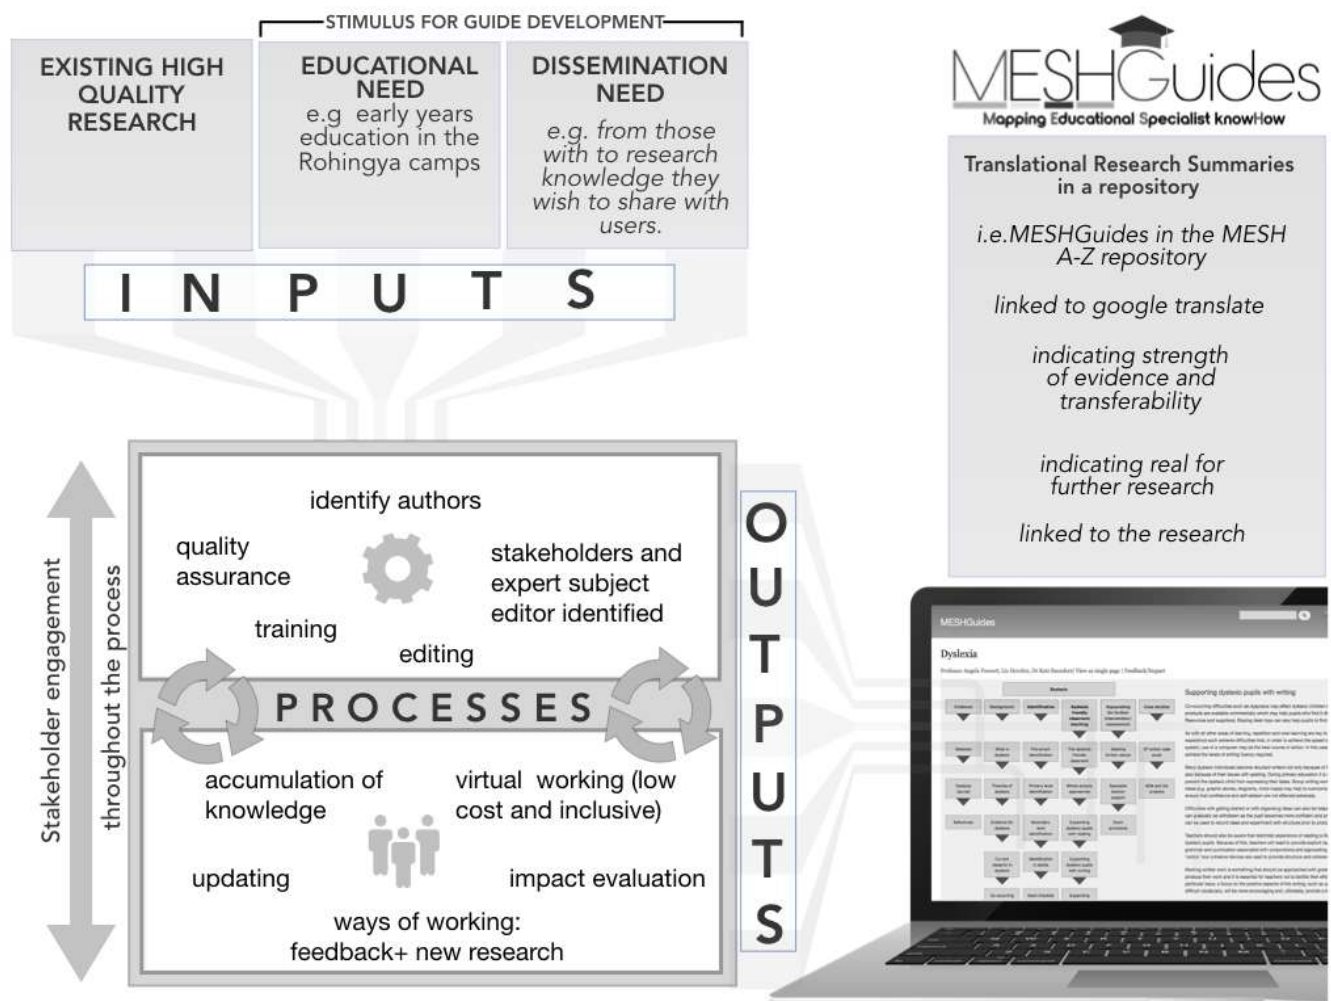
STIMULUS FOR GUIDE DEVELOPMENT

EXISTING HIGH QUALITY RESEARCH

EDUCATIONAL NEED
e.g early years education in the Rohingya camps

DISSEMINATION NEED
e.g. from those with to research knowledge they wish to share with users.

INPUTS

MESHGuides
Mapping Educational Specialist knowHow

Translational Research Summaries in a repository

i.e.MESHGuides in the MESH A-Z repository

linked to google translate

indicating strength of evidence and transferability

indicating real for further research

linked to the research

Stakeholder engagement throughout the process

identify authors

quality assurance

stakeholders and expert subject editor identified

training

editing

PROCESSES

accumulation of knowledge

virtual working (low cost and inclusive)

updating

impact evaluation

ways of working:
feedback+ new research

OUTPUTS

MESHGuides

Dyslexia

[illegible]